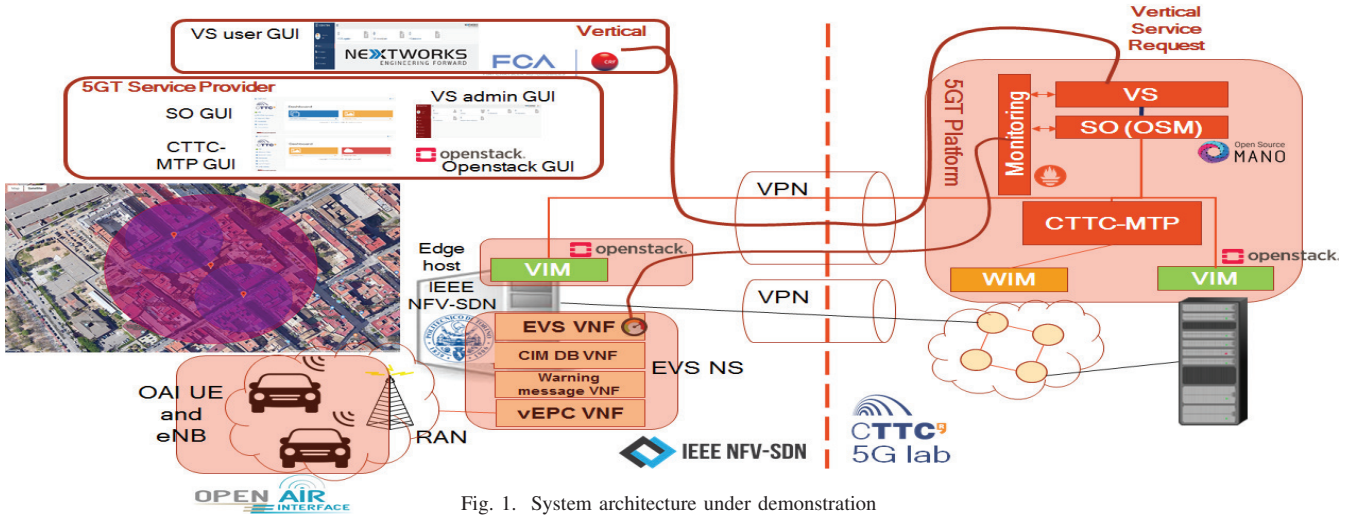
VS user GUI

NEXTWORKS ENGINEERING FORWARD

FCA

Vertical

5GT Service Provider

SO GUI

VS admin GUI

CTTC-MTP GUI

openstack. Openstack GUI

Vertical Service Request

5GT Platform

Monitoring

VS

SO (OSM)

Open Source MANO

VPN

CTTC-MTP

Edge host

openstack.

VIM

IEEE NFV-SDN

VPN

openstack.

WIM

VIM

EVS VNF

CIM DB VNF

Warning message VNF

vEPC VNF

EVS NS

OAI UE and eNB

RAN

IEEE NFV-SDN

CTTC 5G lab

OPEN AIR INTERFACE

Fig. 1. System architecture under demonstration